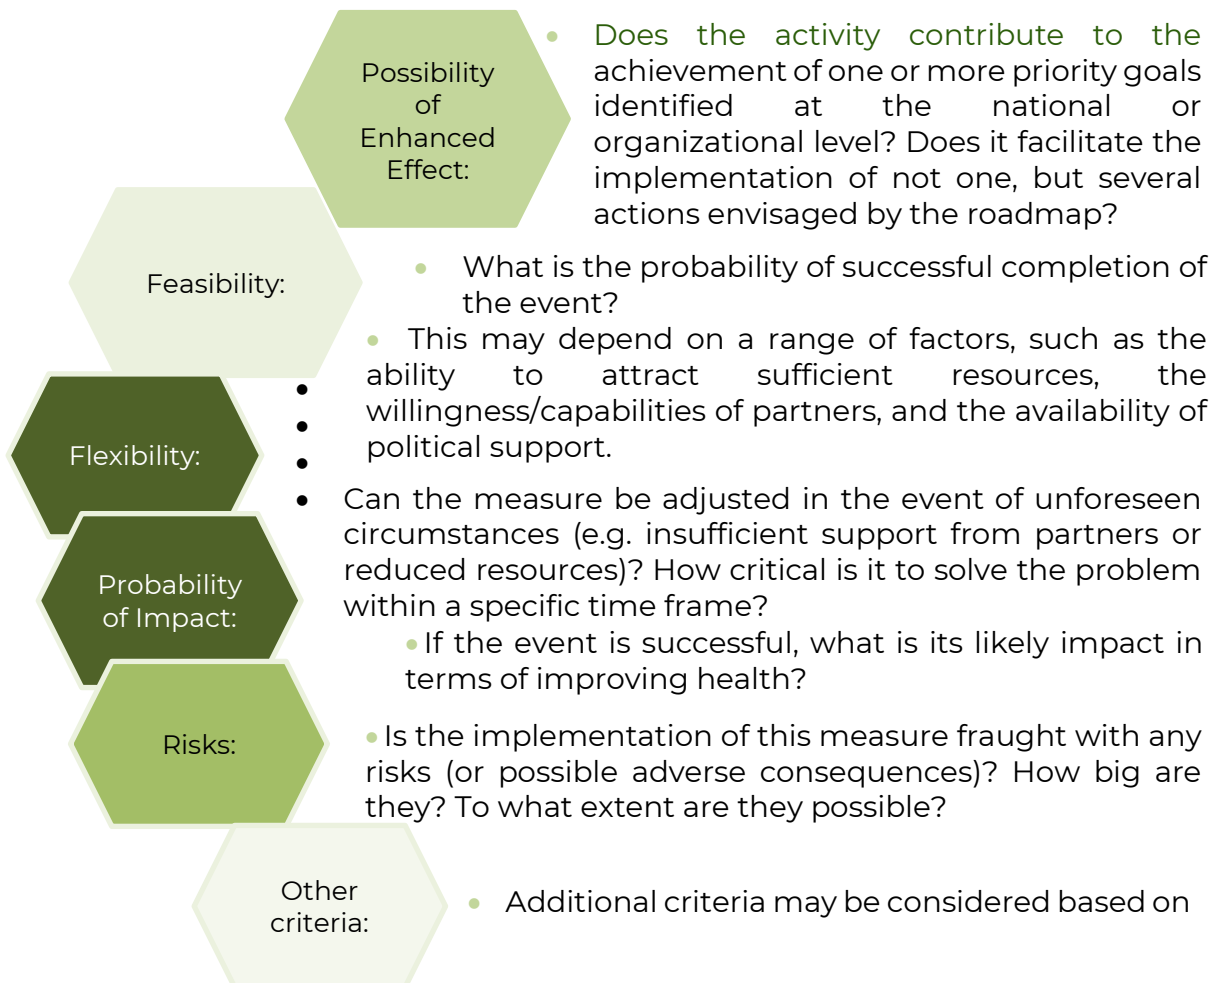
Possibility of Enhanced Effect:

Does the activity contribute to the achievement of one or more priority goals identified at the national or organizational level? Does it facilitate the implementation of not one, but several actions envisaged by the roadmap?

Feasibility:

What is the probability of successful completion of the event?

This may depend on a range of factors, such as the ability to attract sufficient resources, the willingness/capabilities of partners, and the availability of political support.

Flexibility:

Can the measure be adjusted in the event of unforeseen circumstances (e.g. insufficient support from partners or reduced resources)? How critical is it to solve the problem within a specific time frame?

Probability of Impact:

If the event is successful, what is its likely impact in terms of improving health?

Risks:

Is the implementation of this measure fraught with any risks (or possible adverse consequences)? How big are they? To what extent are they possible?

Other criteria:

Additional criteria may be considered based on